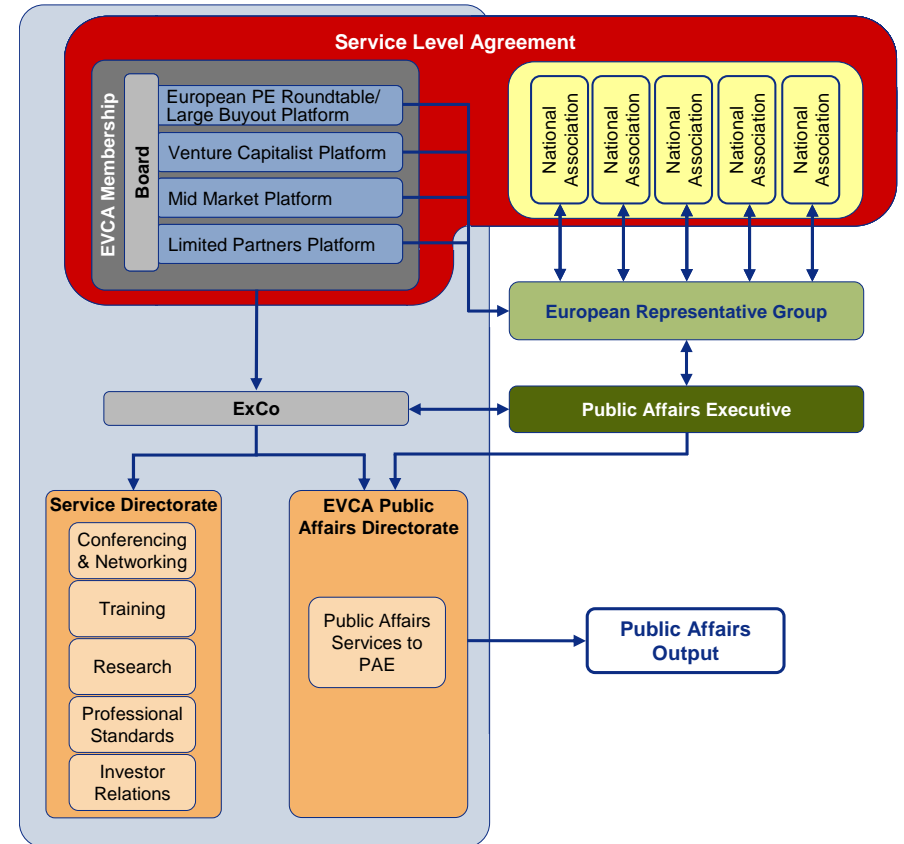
Service Level Agreement

EVCA Membership

Board

European PE Roundtable/ Large Buyout Platform

Venture Capitalist Platform

Mid Market Platform

Limited Partners Platform

National Association

National Association

National Association

National Association

National Association

European Representative Group

ExCo

Public Affairs Executive

Service Directorate

Conferencing & Networking

Training

Research

Professional Standards

Investor Relations

EVCA Public Affairs Directorate

Public Affairs Services to PAE

Public Affairs Output